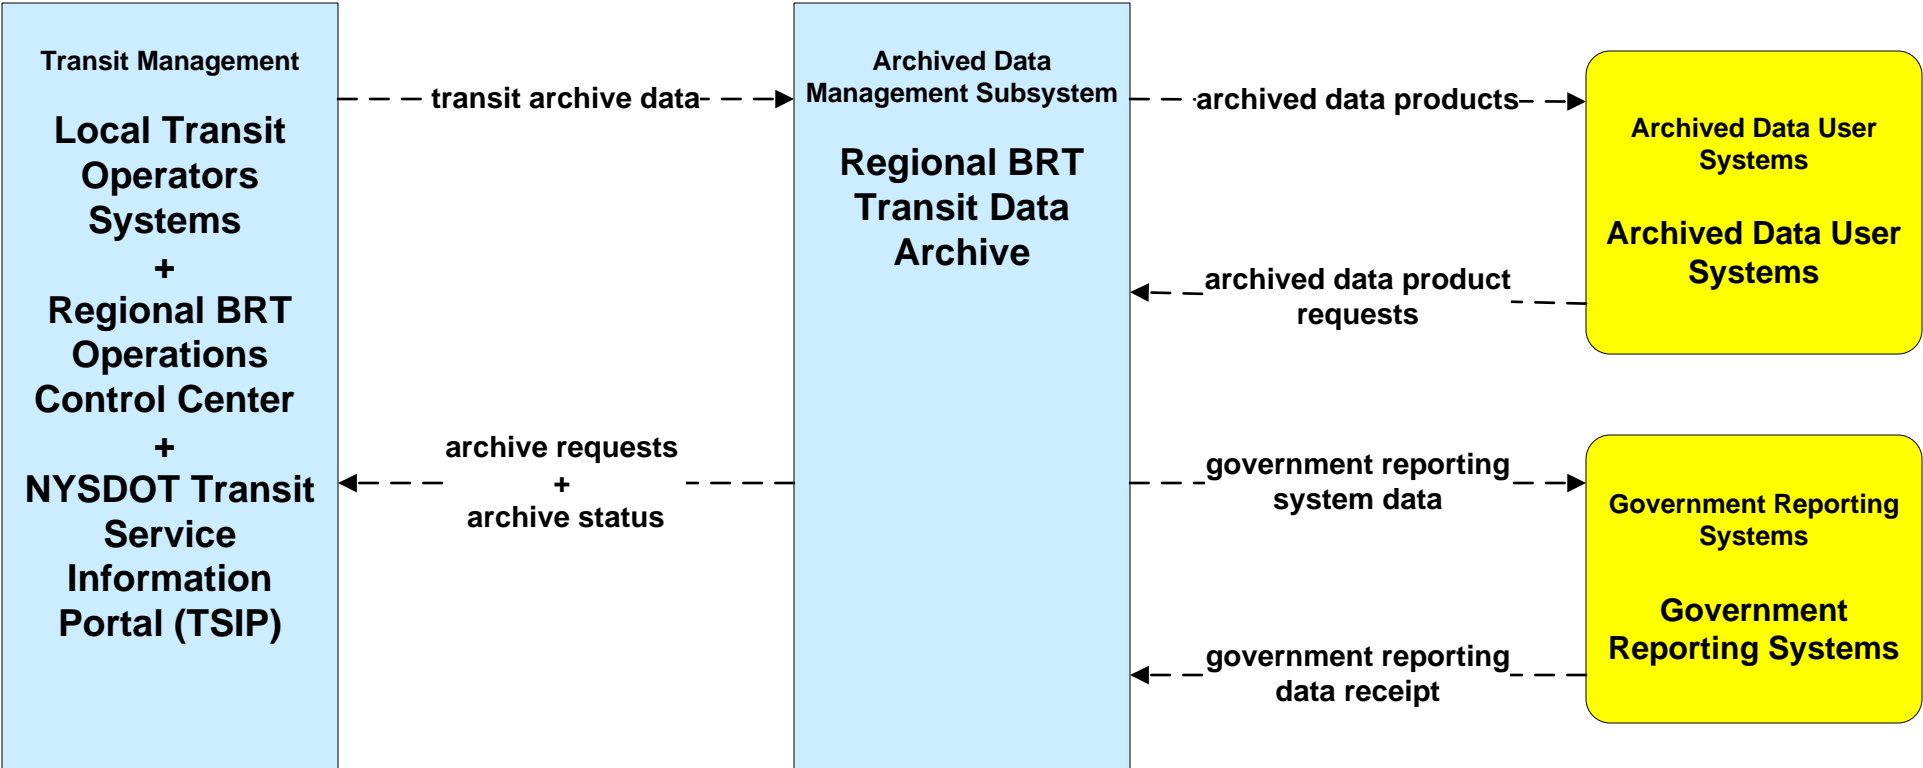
Transit Management

Local Transit Operators Systems
+
Regional BRT Operations Control Center
+
NYSDOT Transit Service Information Portal (TSIP)

transit archive data

archive requests
+
archive status

Archived Data Management Subsystem

Regional BRT Transit Data Archive

archived data products

archived data product requests

government reporting system data

government reporting data receipt

Archived Data User Systems

Archived Data User Systems

Government Reporting Systems

Government Reporting Systems